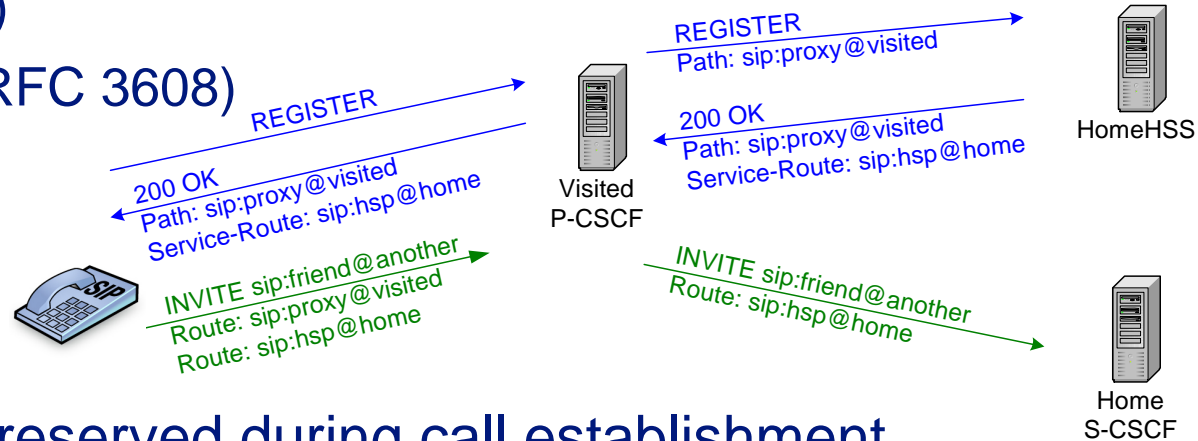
RFC 3608)

REGISTER

200 OK
Path: sip:proxy@visited
Service-Route: sip:hsp@home

SIP

INVITE sip:friend@another
Route: sip:proxy@visited
Route: sip:hsp@home

Visited
P-CSCF

REGISTER
Path: sip:proxy@visited

200 OK
Path: sip:proxy@visited
Service-Route: sip:hsp@home

INVITE sip:friend@another
Route: sip:hsp@home

HomeHSS

Home
S-CSCF

reserved during call establishment